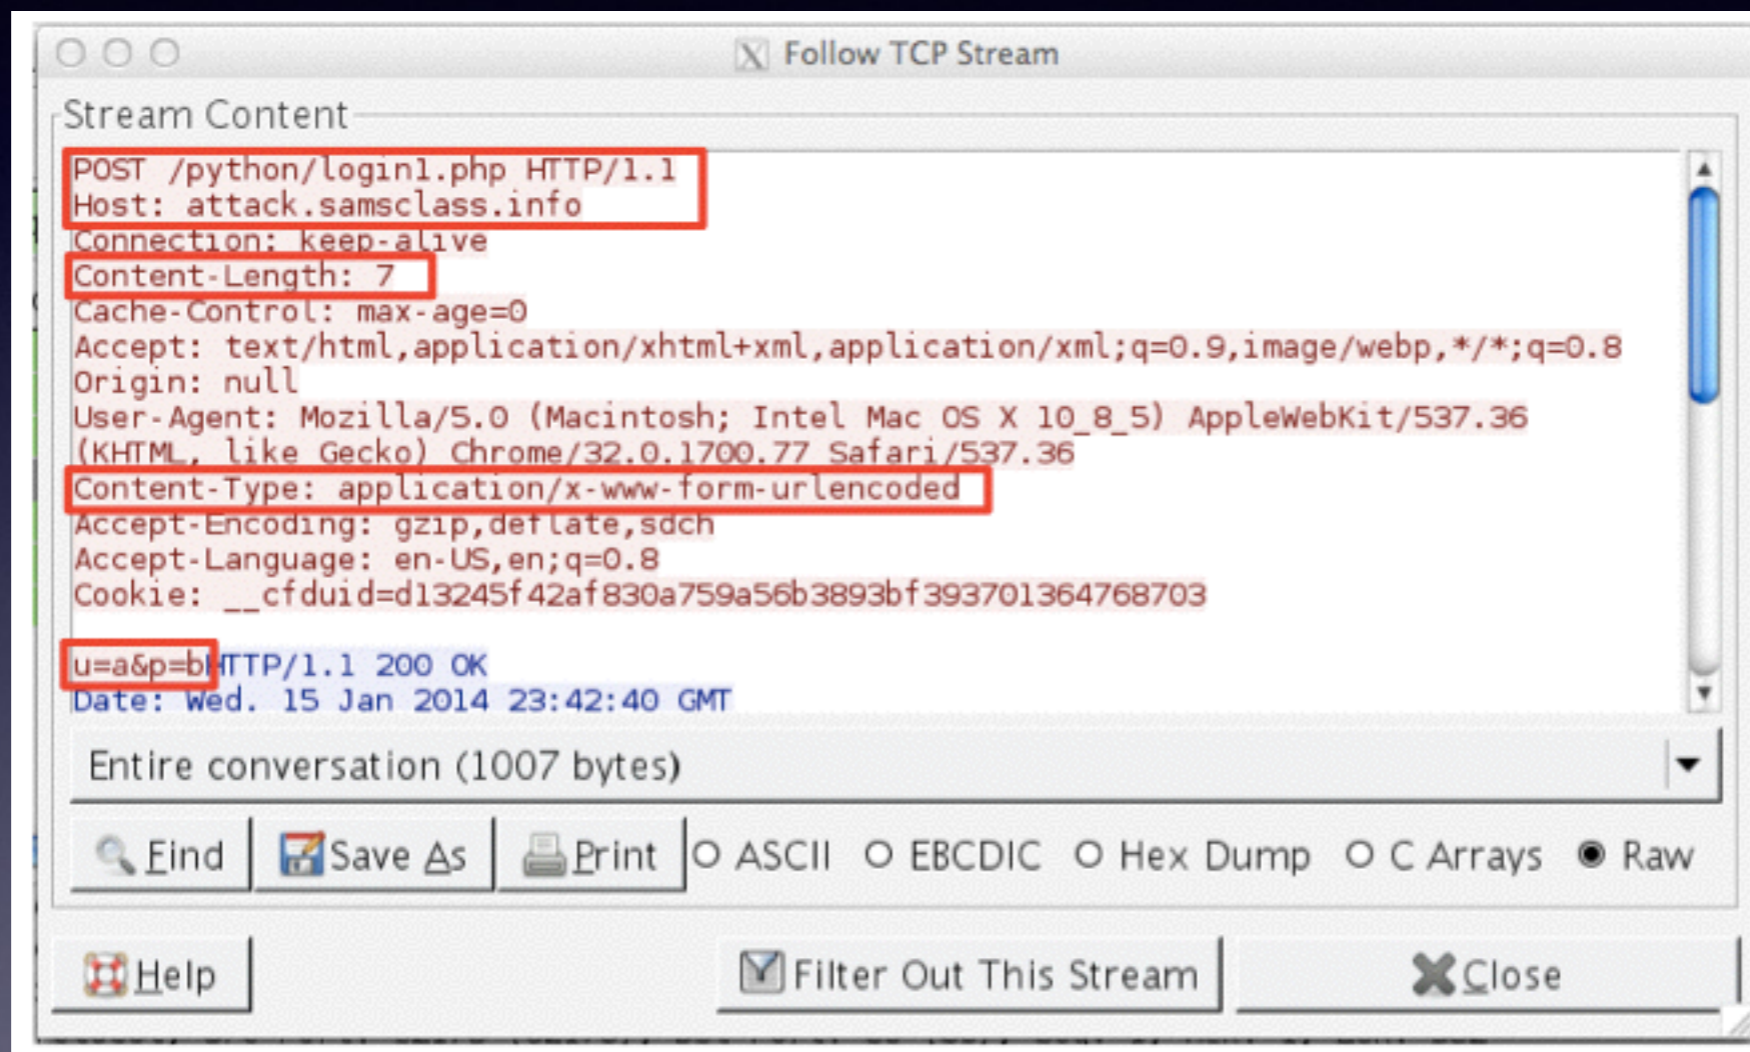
Follow TCP Stream

Stream Content

POST /python/login1.php HTTP/1.1
Host: attack.samsclass.info
Connection: keep-alive
Content-Length: 7
Cache-Control: max-age=0
Accept: text/html,application/xhtml+xml,application/xml;q=0.9,image/webp,*/*;q=0.8
Origin: null
User-Agent: Mozilla/5.0 (Macintosh; Intel Mac OS X 10_8_5) AppleWebKit/537.36 (KHTML, like Gecko) Chrome/32.0.1700.77 Safari/537.36
Content-Type: application/x-www-form-urlencoded
Accept-Encoding: gzip,deflate,sdch
Accept-Language: en-US,en;q=0.8
Cookie: __cfduid=d13245f42af830a759a56b3893bf393701364768703

u=a&p=bHTTP/1.1 200 OK
Date: Wed. 15 Jan 2014 23:42:40 GMT

Entire conversation (1007 bytes)

Find | Save As | Print | ASCII | EBCDIC | Hex Dump | C Arrays | Raw

Help | Filter Out This Stream | Close